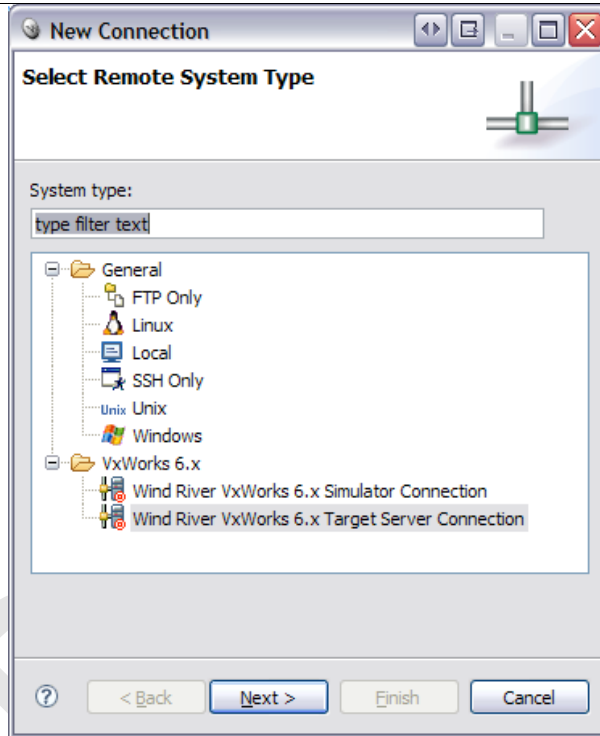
New Connection

Select Remote System Type

System type:

type filter text

General
FTP Only
Linux
Local
SSH Only
Unix Unix
Windows
VxWorks 6.x
Wind River VxWorks 6.x Simulator Connection
Wind River VxWorks 6.x Target Server Connection

?
< Back
Next >
Finish
Cancel